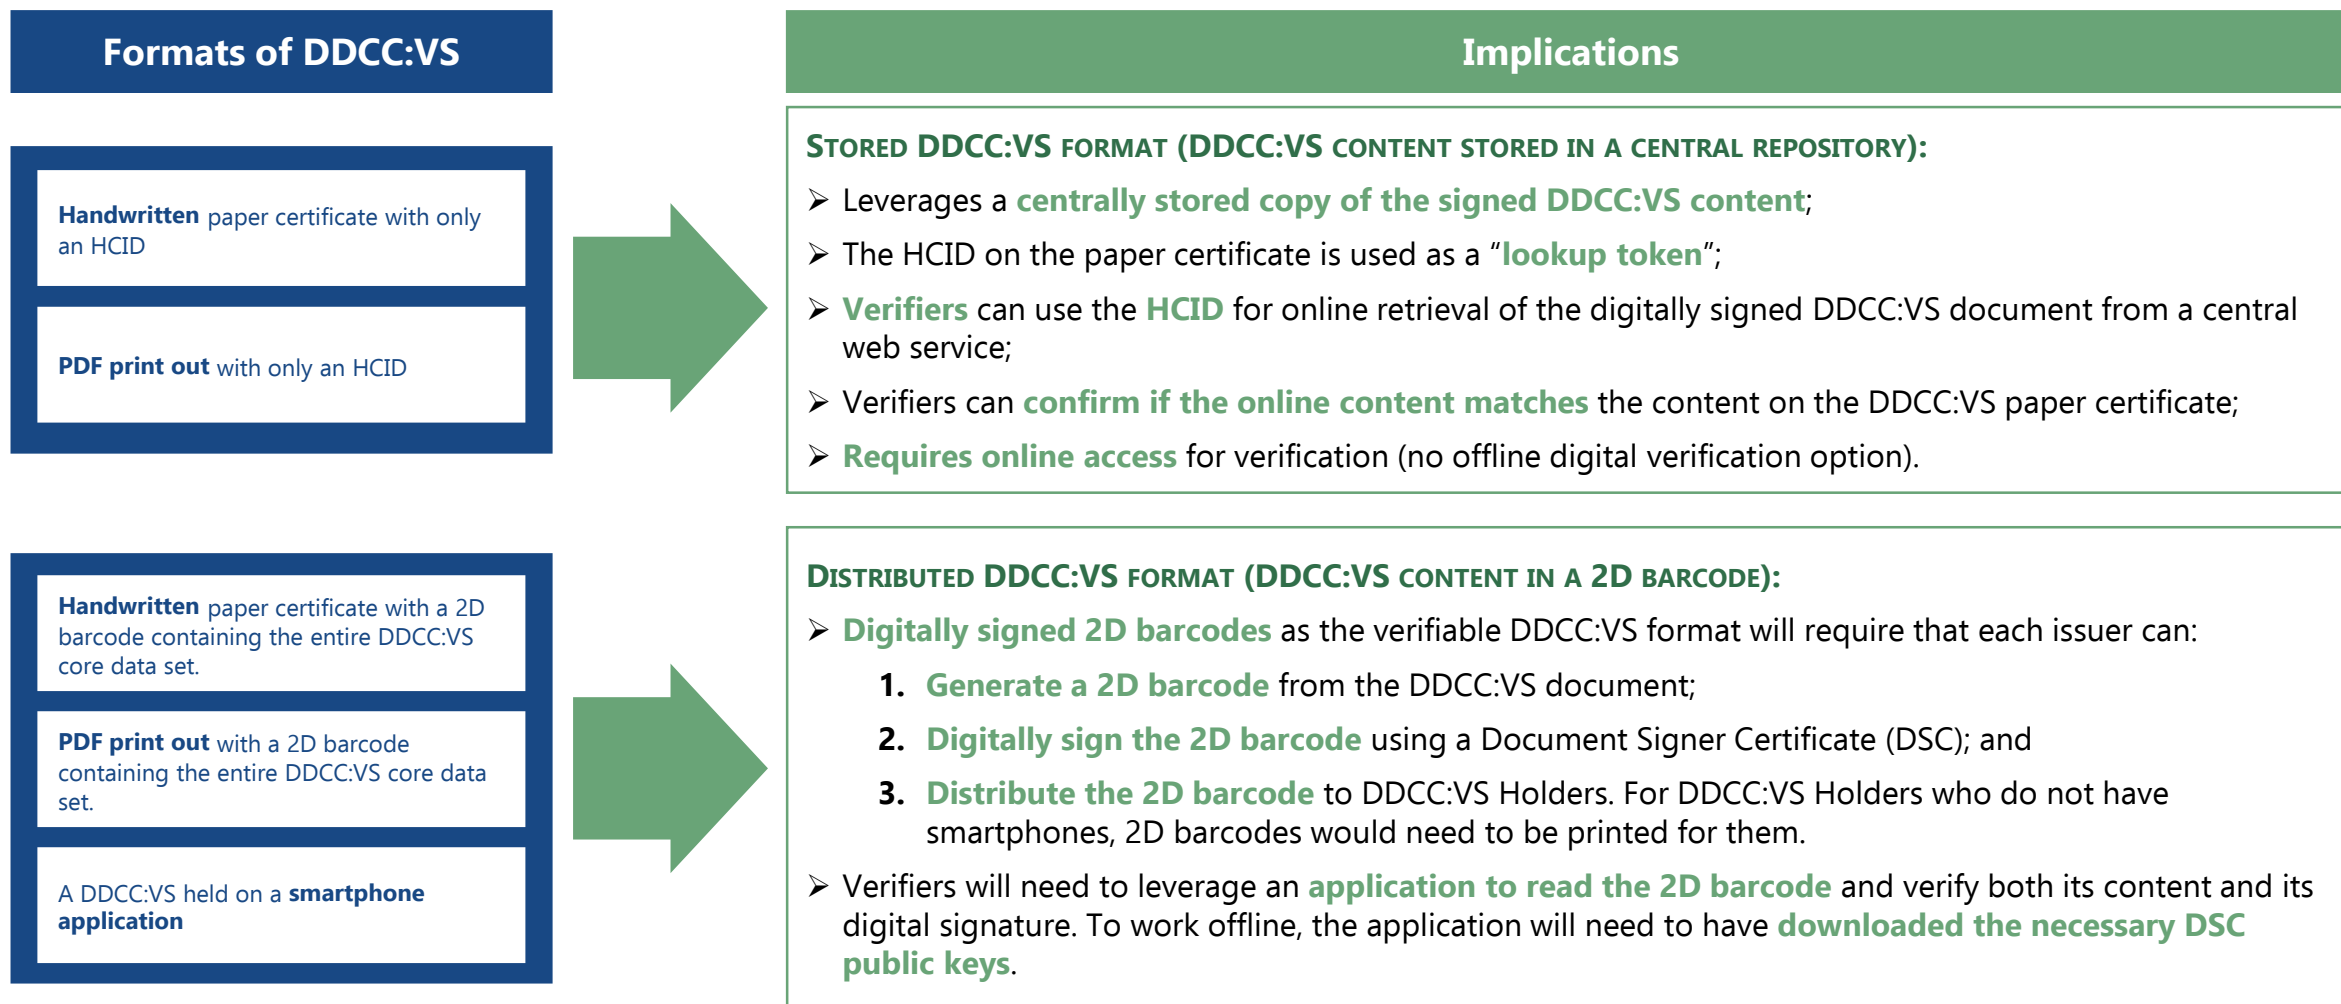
Formats of DDCC:VS

Handwritten paper certificate with only an HCID

PDF print out with only an HCID

Handwritten paper certificate with a 2D barcode containing the entire DDCC:VS core data set.

PDF print out with a 2D barcode containing the entire DDCC:VS core data set.

A DDCC:VS held on a smartphone application

Implications

STORED DDCC:VS FORMAT (DDCC:VS CONTENT STORED IN A CENTRAL REPOSITORY):

➢ Leverages a centrally stored copy of the signed DDCC:VS content;

➢ The HCID on the paper certificate is used as a “lookup token”;

➢ Verifiers can use the HCID for online retrieval of the digitally signed DDCC:VS document from a central web service;

➢ Verifiers can confirm if the online content matches the content on the DDCC:VS paper certificate;

➢ Requires online access for verification (no offline digital verification option).

DISTRIBUTED DDCC:VS FORMAT (DDCC:VS CONTENT IN A 2D BARCODE):

➢ Digitally signed 2D barcodes as the verifiable DDCC:VS format will require that each issuer can:

1. Generate a 2D barcode from the DDCC:VS document;

2. Digitally sign the 2D barcode using a Document Signer Certificate (DSC); and

3. Distribute the 2D barcode to DDCC:VS Holders. For DDCC:VS Holders who do not have smartphones, 2D barcodes would need to be printed for them.

➢ Verifiers will need to leverage an application to read the 2D barcode and verify both its content and its digital signature. To work offline, the application will need to have downloaded the necessary DSC public keys.